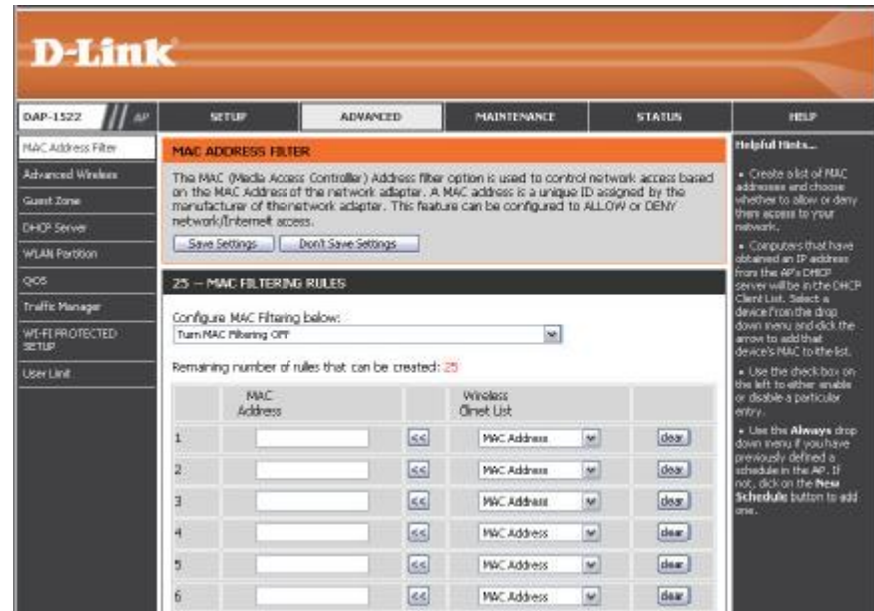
D-Link

DAP-1522 AP

SETUP | ADVANCED | MAINTENANCE | STATUS | HELP

MAC Address Filter
Advanced Wireless
Guest Zone
DHCP Server
WLAN Partition
QOS
Traffic Manager
WI-FI PROTECTED SETUP
User Limit

MAC ADDRESS FILTER

The MAC (Media Access Controller) Address filter option is used to control network access based on the MAC Address of the network adapter. A MAC address is a unique ID assigned by the manufacturer of thenetwork adapter. This feature can be configured to ALLOW or DENY network/Internet access.

Save Settings | Don't Save Settings

25 -- MAC FILTERING RULES

Configure MAC Filtering below:
Turn MAC Filtering OFF

Remaining number of rules that can be created: 25

| | MAC Address | | Wireless Clinet List | |
|---|---|---|---|---|
| 1 | | << | MAC Address | clear |
| 2 | | << | MAC Address | clear |
| 3 | | << | MAC Address | clear |
| 4 | | << | MAC Address | clear |
| 5 | | << | MAC Address | clear |
| 6 | | << | MAC Address | clear |

Helpful Hints...

• Create a list of MAC addresses and choose whether to allow or deny them access to your network.

• Computers that have obtained an IP address from the AP's DHCP server will be in the DHCP Client List. Select a device from the drop down menu and click the arrow to add that device's MAC to the list.

• Use the check box on the left to either enable or disable a particular entry.

• Use the Always drop down menu if you have previously defined a schedule in the AP. If not, click on the New Schedule button to add one.